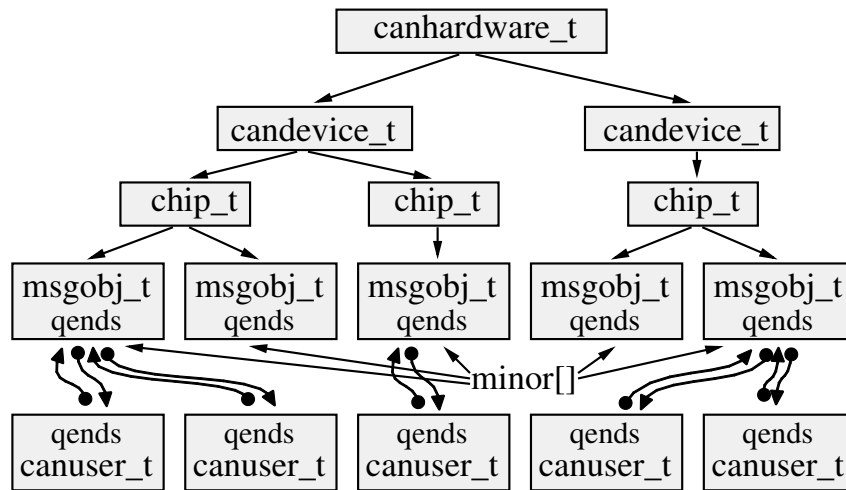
canhardware_t

candevice_t

candevice_t

chip_t

chip_t

chip_t

msgobj_t
qends

msgobj_t
qends

msgobj_t
qends

msgobj_t
qends

msgobj_t
qends

minor[]

qends
canuser_t

qends
canuser_t

qends
canuser_t

qends
canuser_t

qends
canuser_t